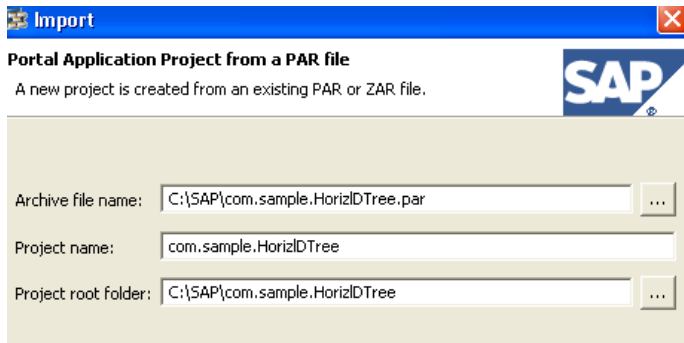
Import

Portal Application Project from a PAR file

A new project is created from an existing PAR or ZAR file.

SAP

Archive file name: C:\SAP\com.sample.HorizlDTree.par ...

Project name: com.sample.HorizlDTree

Project root folder: C:\SAP\com.sample.HorizlDTree ...